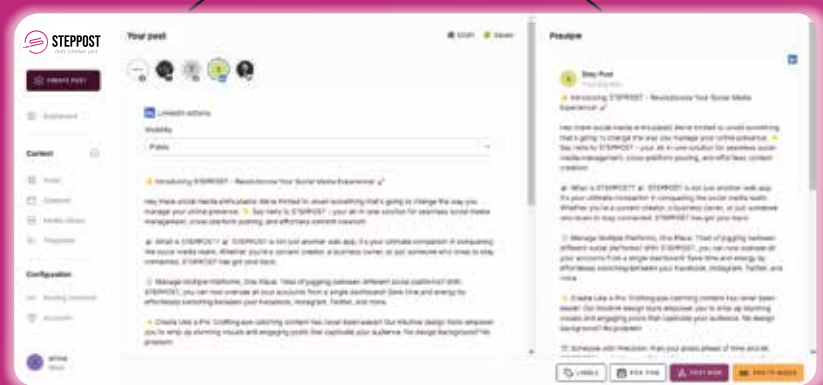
STEPPOST

CREATE POST

Dashboard

Content

Configuration

Your post

Draft

Saved

LinkedIn options

Visibility

Public

✨ Introducing STEPPOST - Revolutionize Your Social Media Experience! 🚀

Hey there social media enthusiasts! We're thrilled to unveil something that's going to change the way you manage your online presence. ✨ Say hello to STEPPOST - your all-in-one solution for seamless social media management, cross-platform posting, and effortless content creation!

🤖 What is STEPPOST? 🤖 STEPPOST is not just another web app; it's your ultimate companion in conquering the social media realm. Whether you're a content creator, a business owner, or just someone who loves to stay connected, STEPPOST has got your back.

Manage Multiple Platforms, One Place: Tired of juggling between different social platforms? With STEPPOST, you can now oversee all your accounts from a single dashboard! Save time and energy by effortlessly switching between your Facebook, Instagram, Twitter, and more.

✨ Create Like a Pro: Crafting eye-catching content has never been easier! Our intuitive design tools empower you to whip up stunning visuals and engaging posts that captivate your audience. No design background? No problem!

Preview

Step Post

Schedule with Precision: Plan your posts ahead of time and let

LABELS

POST TIME

POST NOW

ADD TO QUEUE